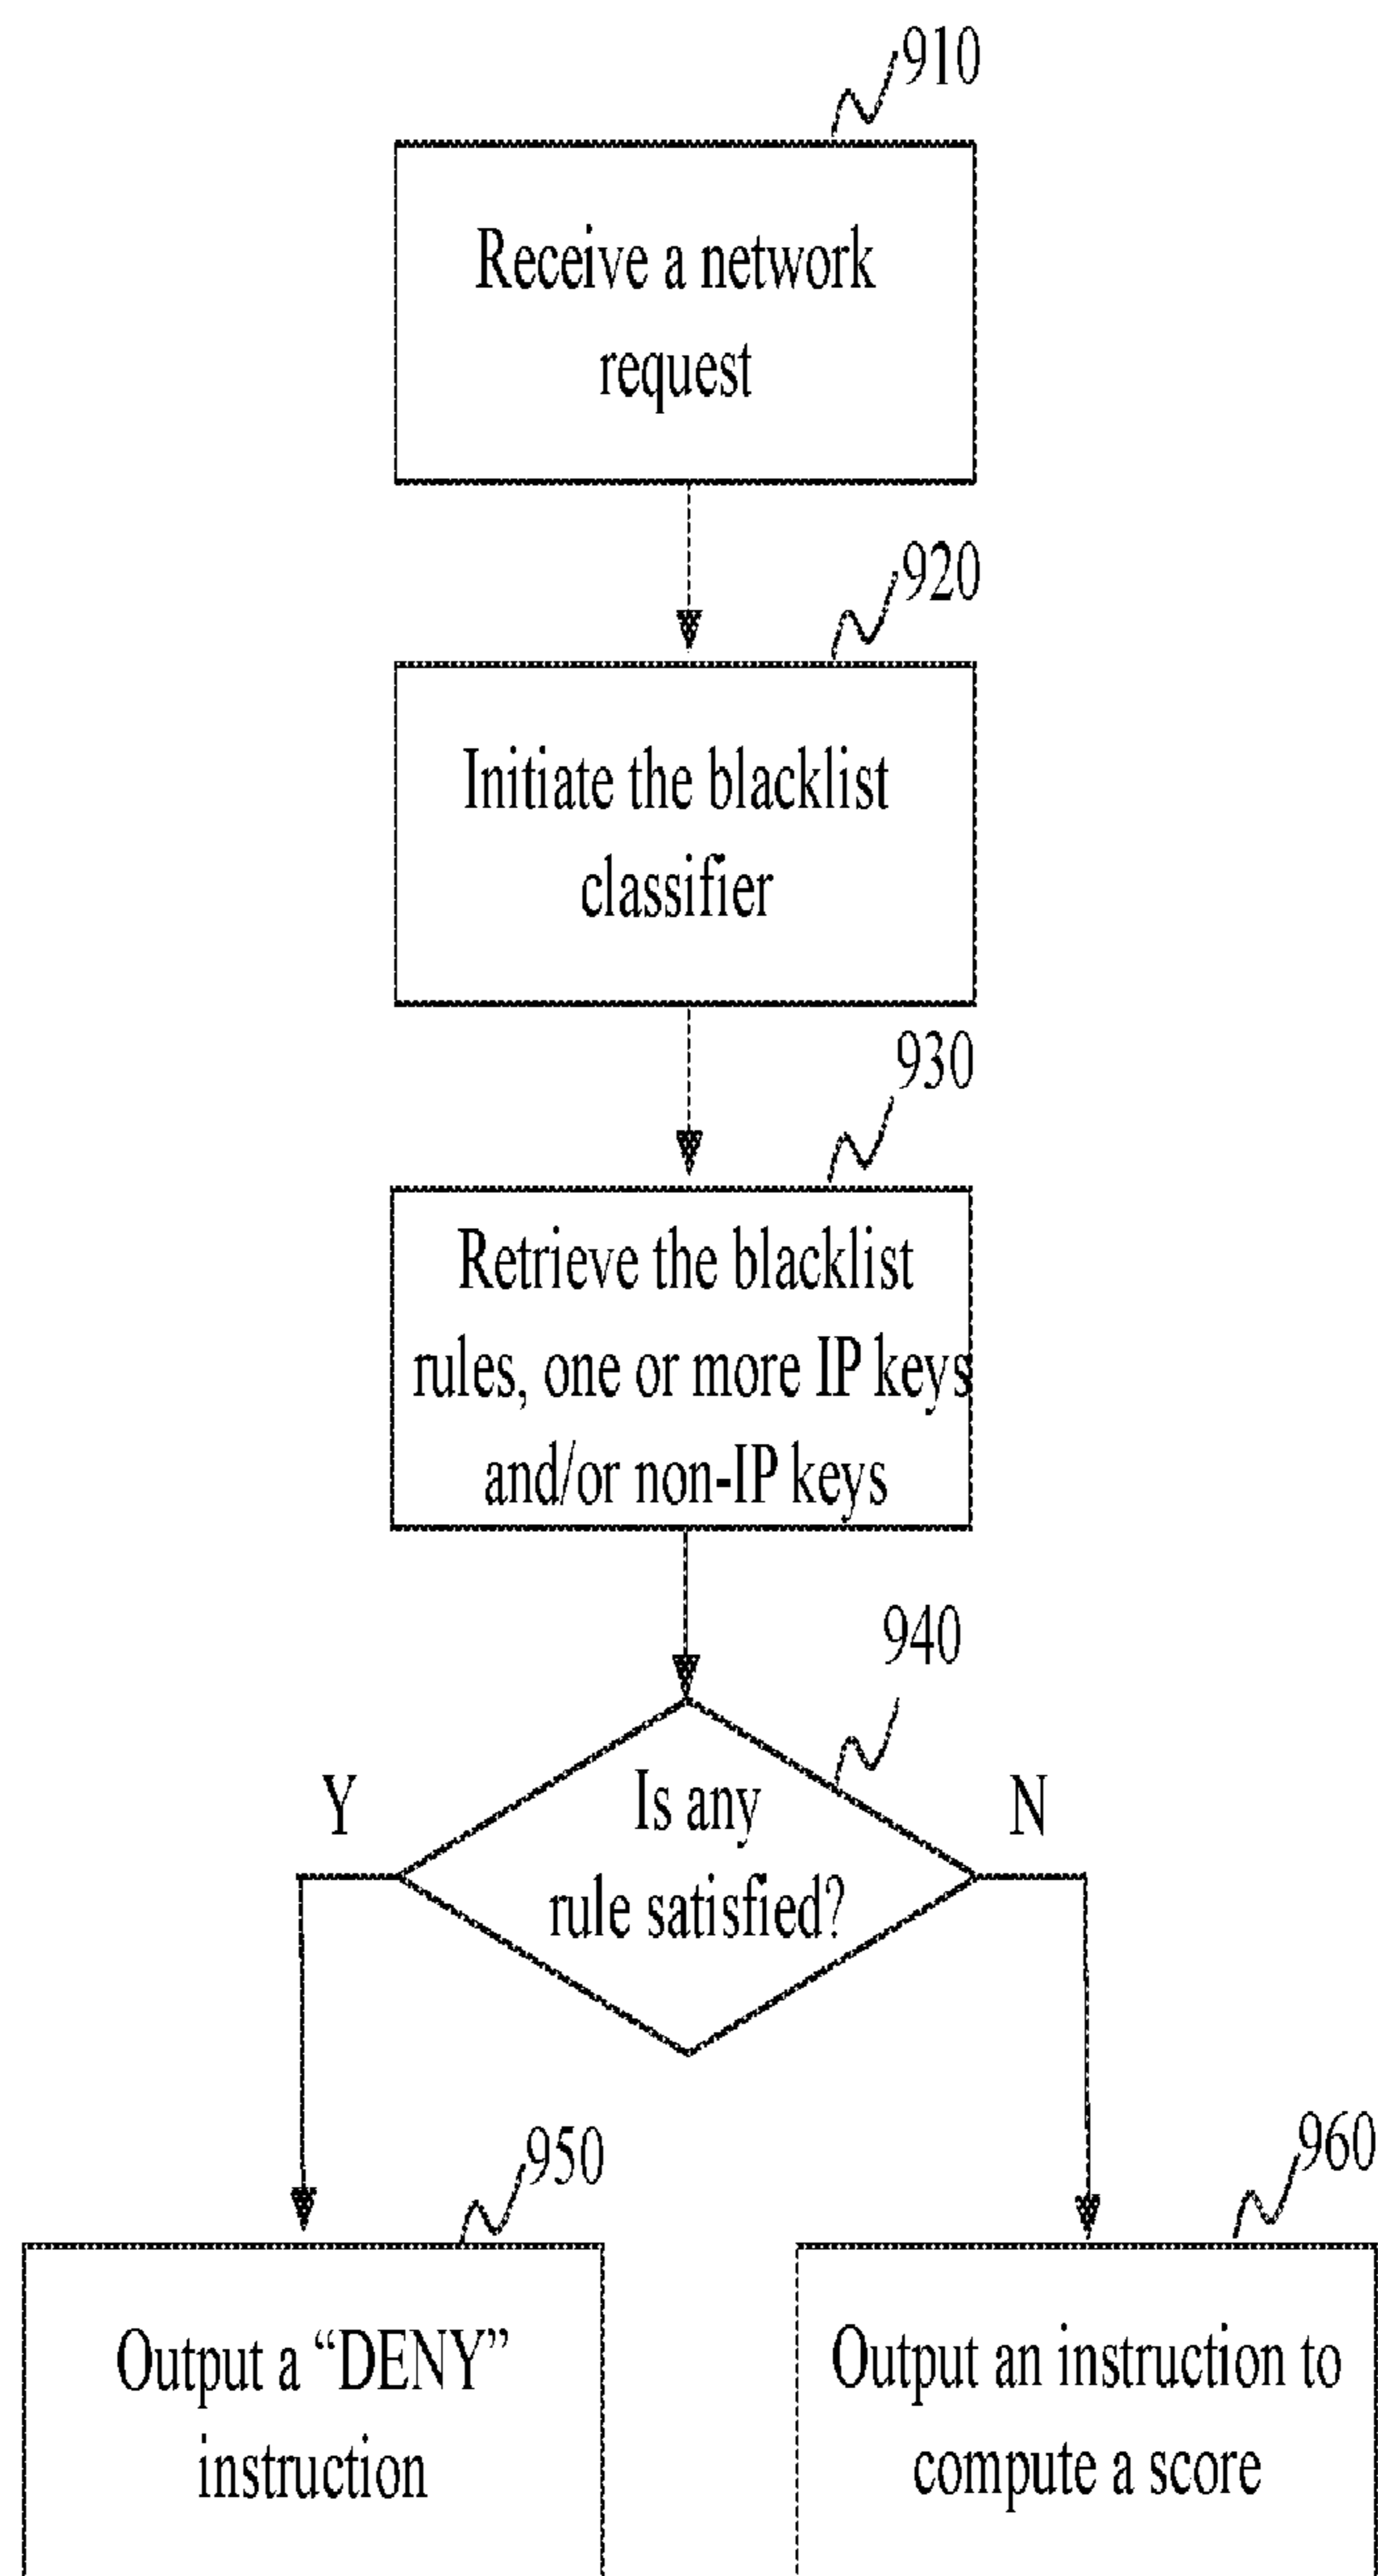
910

Receive a network request

920

Initiate the blacklist classifier

930

Retrieve the blacklist rules, one or more IP keys and/or non-IP keys

940

Is any rule satisfied?

Y

N

950

Output a “DENY” instruction

960

Output an instruction to compute a score